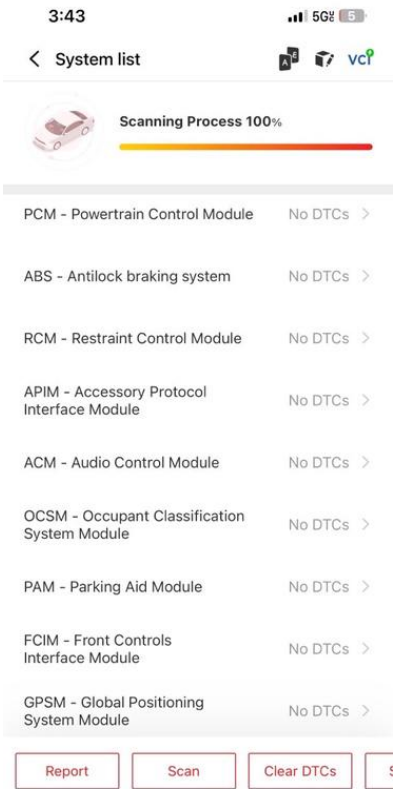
3:43

5G 5

< System list

VCI

Scanning Process 100%

PCM - Powertrain Control Module No DTCs >

ABS - Antilock braking system No DTCs >

RCM - Restraint Control Module No DTCs >

APIM - Accessory Protocol Interface Module No DTCs >

ACM - Audio Control Module No DTCs >

OCSM - Occupant Classification System Module No DTCs >

PAM - Parking Aid Module No DTCs >

FCIM - Front Controls Interface Module No DTCs >

GPSM - Global Positioning System Module No DTCs >

Report Scan Clear DTCs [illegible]